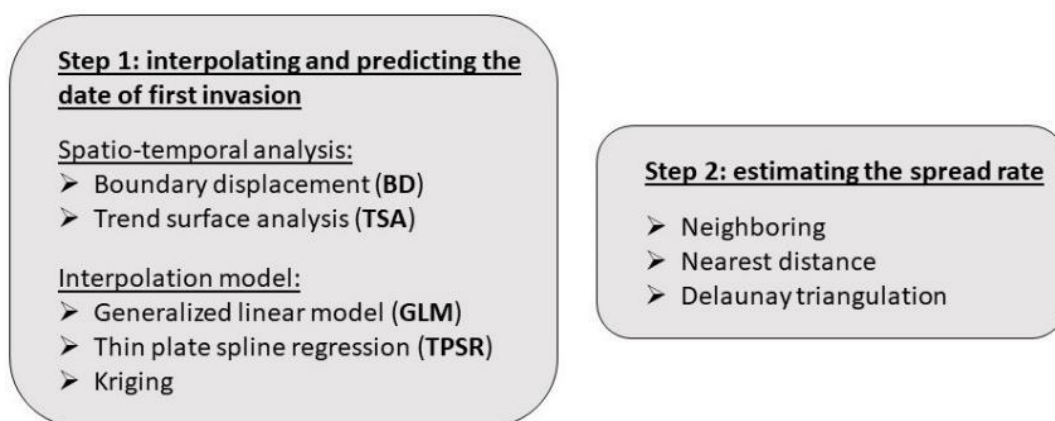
Step 1: interpolating and predicting the date of first invasion

Spatio-temporal analysis:
➢ Boundary displacement (BD)
➢ Trend surface analysis (TSA)

Interpolation model:
➢ Generalized linear model (GLM)
➢ Thin plate spline regression (TPSR)
➢ Kriging

Step 2: estimating the spread rate

➢ Neighboring
➢ Nearest distance
➢ Delaunay triangulation